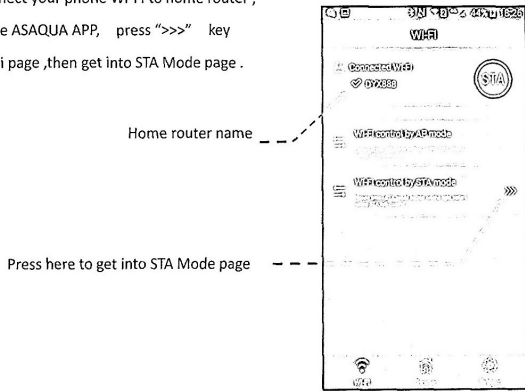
nect your phone WIFI to home router ,
e ASAQUA APP, press ">>>" key
i page ,then get into STA Mode page .

18:29
Wi-Fi
Connected Wi-Fi
DY2888
STA
Home router name
Wi-Fi control by AP mode
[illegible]
Wi-Fi control by STA mode
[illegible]
»
Press here to get into STA Mode page
Wi-Fi
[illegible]
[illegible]